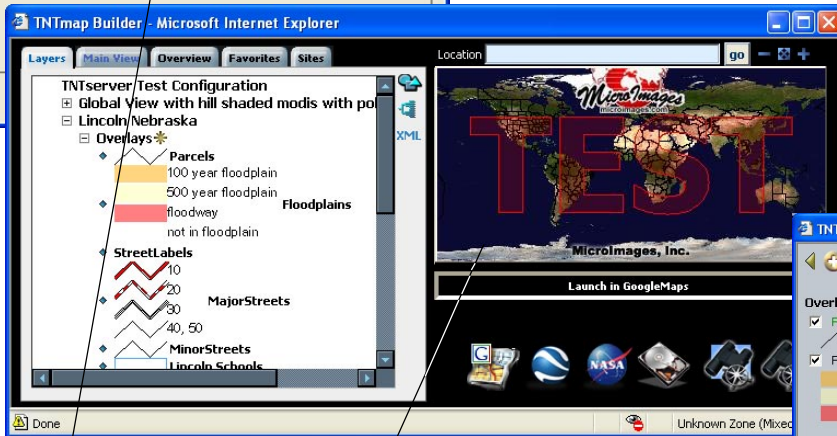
TNTmap Builder - Microsoft Internet Explorer

Layers | Main View | Overview | Favorites | Sites

Location [ ] go

TNTserver Test Configuration
⊞ Global View with hill shaded modis with pol
⊟ Lincoln Nebraska
⊟ Overlays
Parcels
100 year floodplain
500 year floodplain
floodway
not in floodplain
Floodplains
StreetLabels
10
20
30
40, 50
MajorStreets
MinorStreets
Lincoln Schools

XML

MicroImages
microimages.com
TEST
MicroImages, Inc.

Launch in GoogleMaps

NASA

Done

Unknown Zone (Mixed

TNT
Overl
F
F